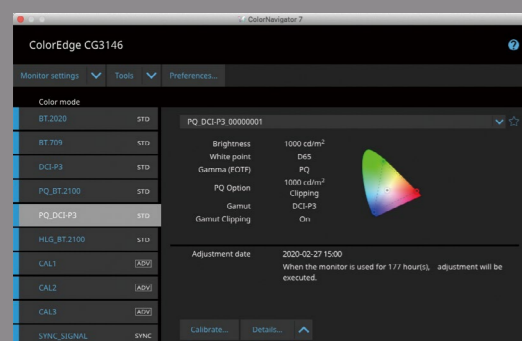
ColorNavigator 7

ColorEdge CG3146

Monitor settings Tools Preferences...

Color mode

BT.2020 STD
BT.709 STD
DCI-P3 STD
PQ_BT.2100 STD
PQ_DCI-P3 STD
HLG_BT.2100 STD
CAL1 ADV
CAL2 ADV
CAL3 ADV
SYNC_SIGNAL SYNC

PQ_DCI-P3_00000001

Brightness 1000 cd/m$^2$
White point D65
Gamma (EOTF) PQ
PQ Option 1000 cd/m$^2$ Clipping
Gamut DCI-P3
Gamut Clipping On

Adjustment date 2020-02-27 15:00
When the monitor is used for 177 hour(s), adjustment will be executed.

Calibrate... Details...